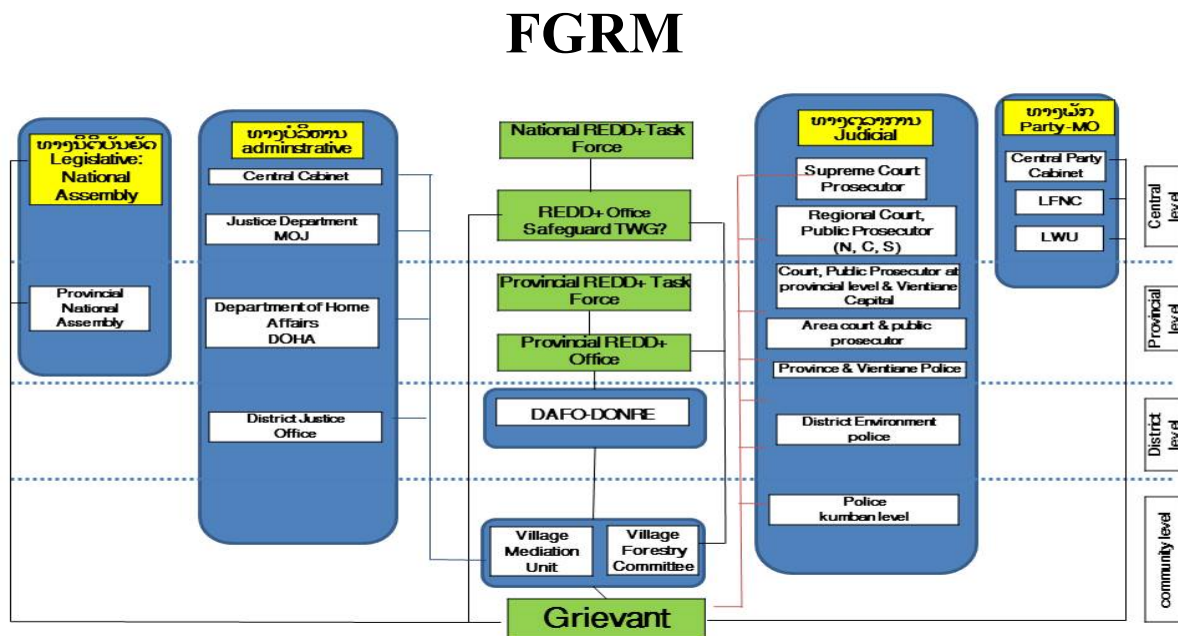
FGRM

ທາງນິຕິບັນຍັດ
Legislative:
National
Assembly

Provincial
National
Assembly

ທາງບໍລິຫານ
adminstrative

Central Cabinet

Justice Department
MOJ

Department of Home
Affairs
DOHA

District Justice
Office

National REDD+ Task
Force

REDD+ Office
Safeguard TWG?

Provincial REDD+ Task
Force

Provincial REDD+
Office

DAFO-DONRE

Village
Mediation
Unit

Village
Forestry
Committee

Grievant

ທາງຕຸລາການ
Judicial

Supreme Court
Prosecutor

Regional Court,
Public Prosecutor
(N, C, S)

Court, Public Prosecutor at
provincial level & Vientiane
Capital

Area court & public
prosecutor

Province & Vientiane Police

District Environment
police

Police
kumban level

ທາງພັກ
Party-MO

Central Party
Cabinet

LFNC

LWU

Central
level

Provincial
level

District
level

community level